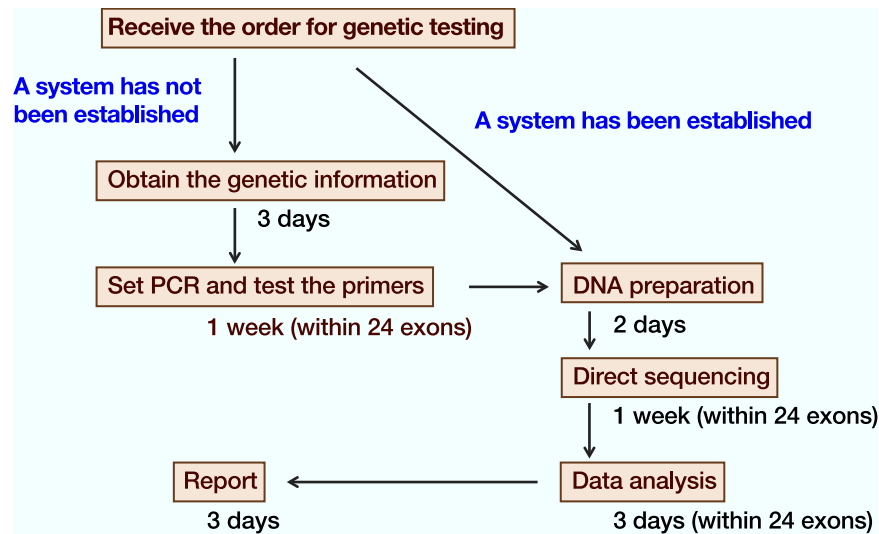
Receive the order for genetic testing

A system has not been established

A system has been established

Obtain the genetic information

3 days

Set PCR and test the primers

1 week (within 24 exons)

DNA preparation

2 days

Direct sequencing

1 week (within 24 exons)

Data analysis

3 days (within 24 exons)

Report

3 days